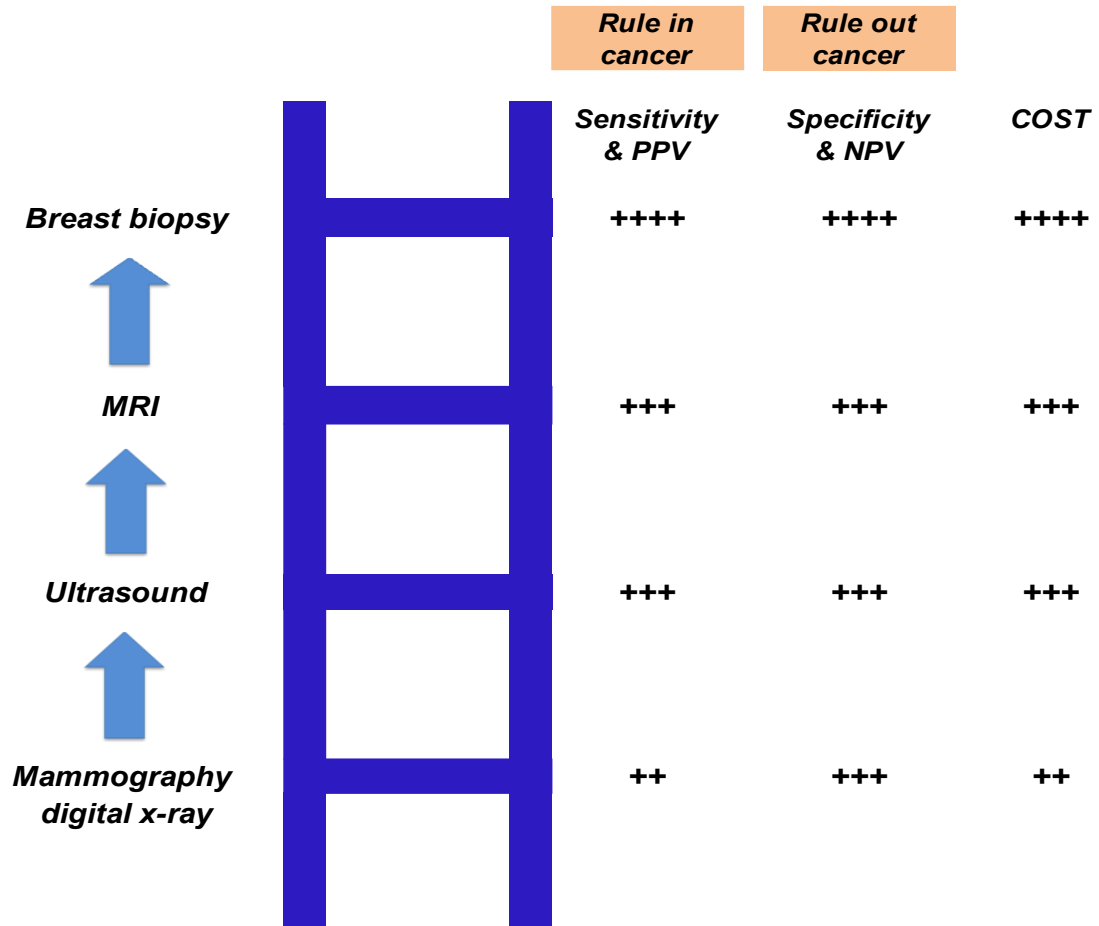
| | Rule in cancer | Rule out cancer | |
|---|---|---|---|
| | Sensitivity & PPV | Specificity & NPV | COST |
| Breast biopsy | ++++ | ++++ | ++++ |
| MRI | +++ | +++ | +++ |
| Ultrasound | +++ | +++ | +++ |
| Mammography digital x-ray | ++ | +++ | ++ |